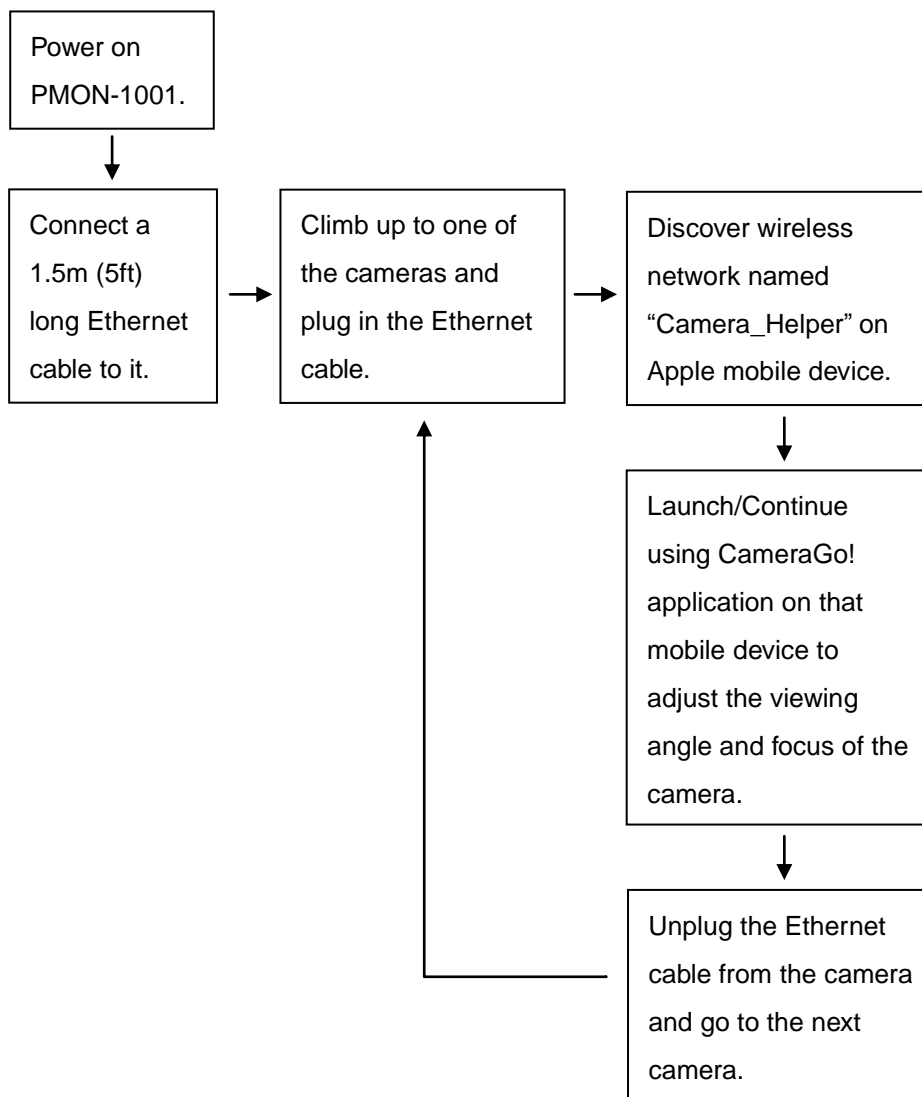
Power on PMON-1001.

Connect a 1.5m (5ft) long Ethernet cable to it.

Climb up to one of the cameras and plug in the Ethernet cable.

Discover wireless network named “Camera_Helper” on Apple mobile device.

Launch/Continue using CameraGo! application on that mobile device to adjust the viewing angle and focus of the camera.

Unplug the Ethernet cable from the camera and go to the next camera.